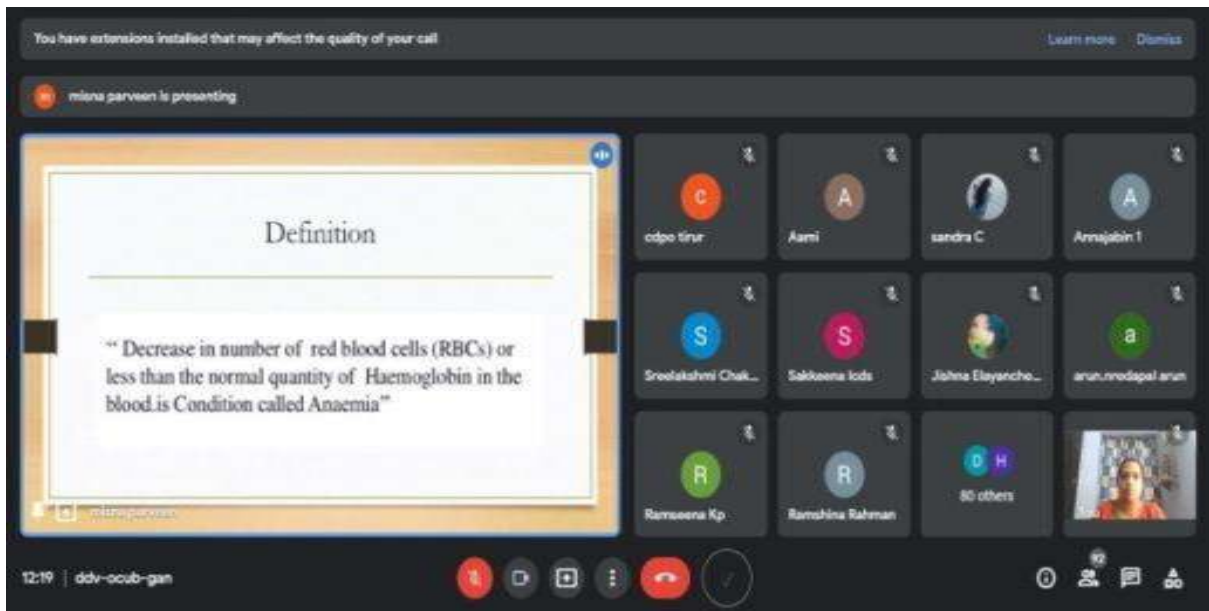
You have extensions installed that may affect the quality of your call

Learn more Dismiss

m misna parveen is presenting

Definition

" Decrease in number of red blood cells (RBCs) or less than the normal quantity of Haemoglobin in the blood.is Condition called Anaemia"

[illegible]

C cdpo tirur

A Aami

sandra C

A Annajabin 1

S Sreelakshmi Chak...

S Sakkeena lcds

Jishna Elayancho...

a arun.nredapal arun

R Ramseena Kp

R Ramshina Rahman

D H 80 others

12:19 | ddv-ocub-gan

92